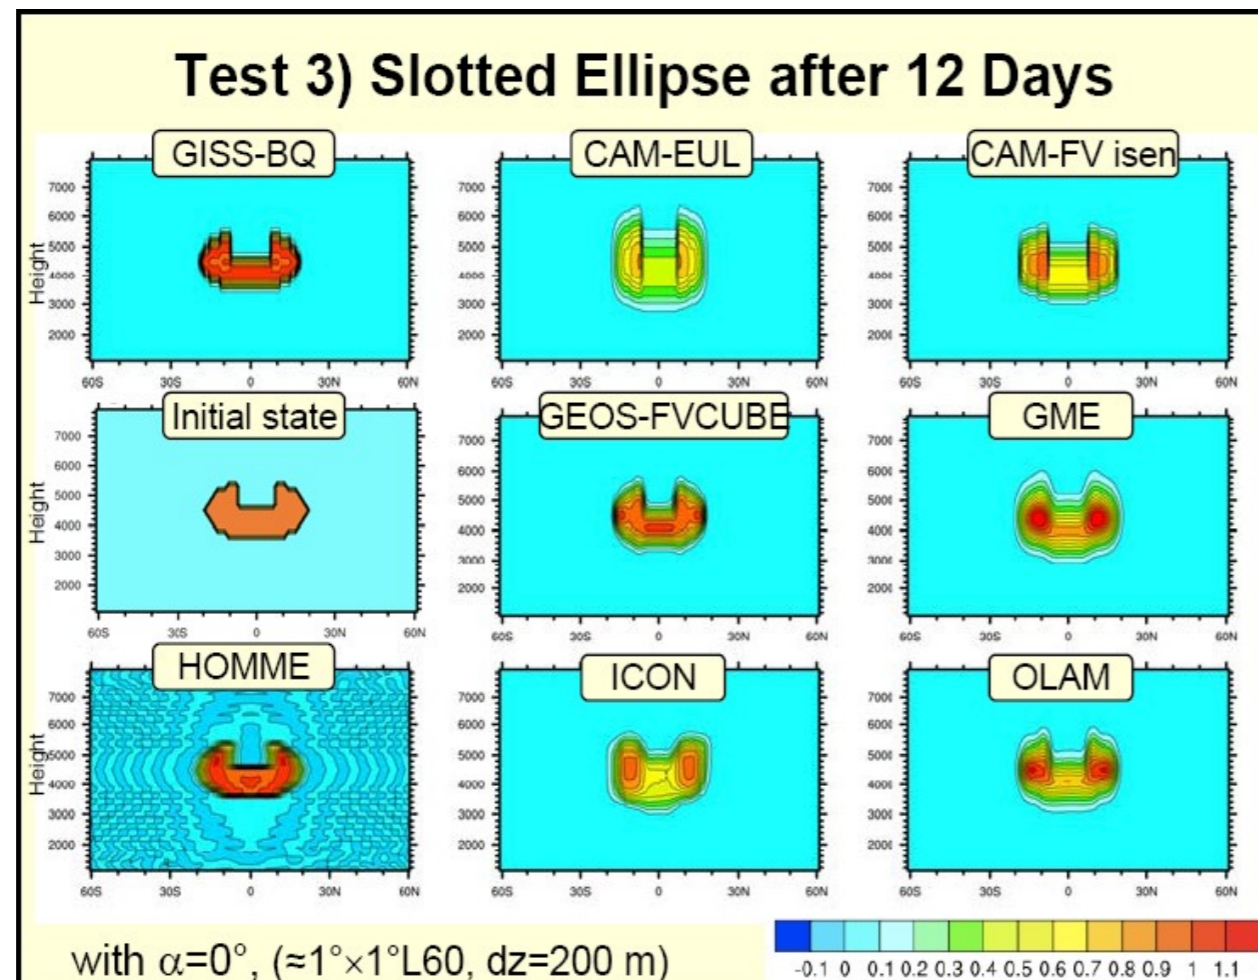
Test 3) Slotted Ellipse after 12 Days

GISS-BQ

Height

7000
6000
5000
4000
3000
2000

60S 30S 0 30N 60N

CAM-EUL

7000
6000
5000
4000
3000
2000

60S 30S 0 30N 60N

CAM-FV isen

7000
6000
5000
4000
3000
2000

60S 30S 0 30N 60N

Initial state

Height

7000
6000
5000
4000
3000
2000

60S 30S 0 30N 60N

GEOS-FVCUBE

7000
6000
5000
4000
3000
2000

60S 30S 0 30N 60N

GME

7000
6000
5000
4000
3000
2000

60S 30S 0 30N 60N

HOMME

Height

7000
6000
5000
4000
3000
2000

60S 30S 0 30N 60N

ICON

7000
6000
5000
4000
3000
2000

60S 30S 0 30N 60N

OLAM

7000
6000
5000
4000
3000
2000

60S 30S 0 30N 60N

with $\alpha=0°$, ($\approx1°\times1°$L60, dz=200 m)

-0.1 0 0.1 0.2 0.3 0.4 0.5 0.6 0.7 0.8 0.9 1 1.1